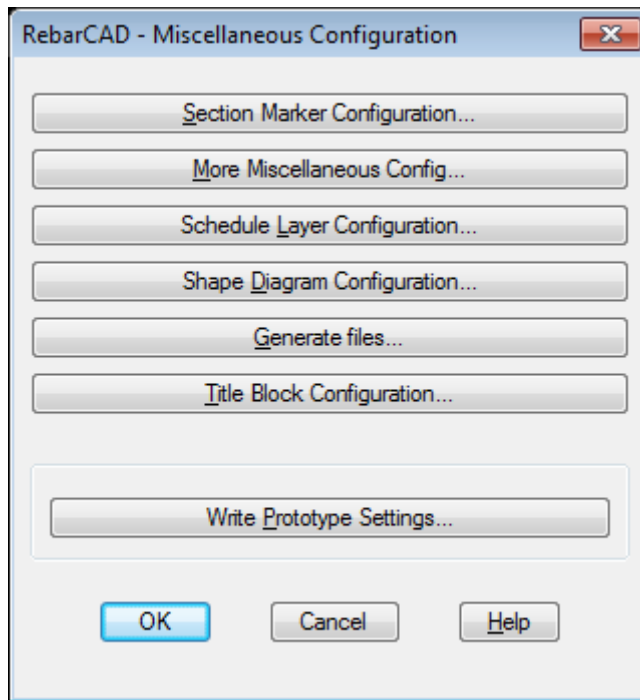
RebarCAD - Miscellaneous Configuration

Section Marker Configuration...

More Miscellaneous Config...

Schedule Layer Configuration...

Shape Diagram Configuration...

Generate files...

Title Block Configuration...

Write Prototype Settings...

OK

Cancel

Help